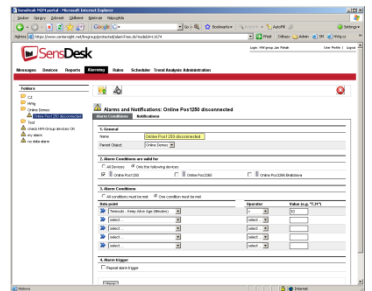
SensDesk

Messages Devices Reports Alarming Rules Scheduler Trend Analysis Administration

Folders

Online Devices

Online Poseidon 250 disconnected

Test

any alarm

Alarms and Notifications: Online Pos1250 disconnected

Alarm Conditions Notifications

1. General

Name: Online Pos1250 disconnected

Parent Object: Online Devices

2. Alarm Conditions are valid for

All Devices Only the following devices:

Online Pos1250 Online Pos2050 Online Pos2050 Brelsdaws

3. Alarm Conditions

All conditions must be met One condition must be met

Data point Operator Value

Telemetry - Heavy Alarm Age (Minutes)

select

select

select

select

select

4. Alarm trigger

Repeat alarm trigger

Done Internet